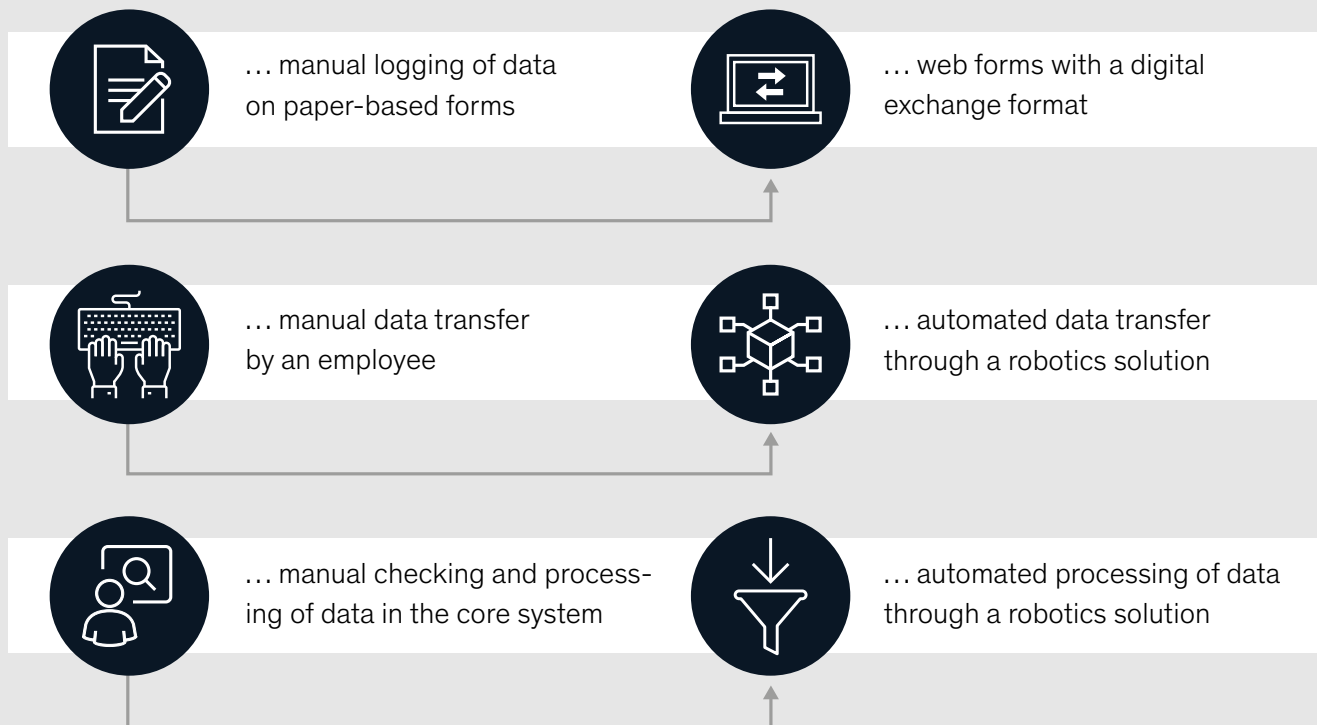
… manual logging of data on paper-based forms

… web forms with a digital exchange format

… manual data transfer by an employee

… automated data transfer through a robotics solution

… manual checking and processing of data in the core system

… automated processing of data through a robotics solution